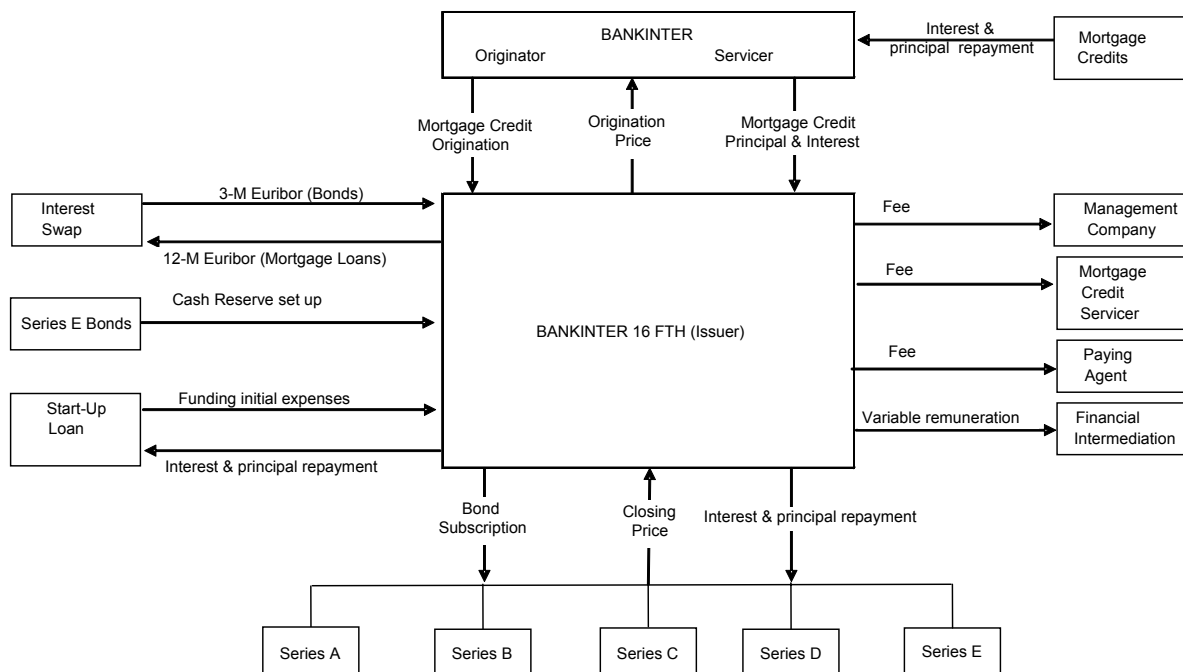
BANKINTER
Originator Servicer

Interest & principal repayment

Mortgage Credits

Mortgage Credit Origination

Origination Price

Mortgage Credit Principal & Interest

Interest Swap

3-M Euribor (Bonds)

12-M Euribor (Mortgage Loans)

Series E Bonds

Cash Reserve set up

BANKINTER 16 FTH (Issuer)

Start-Up Loan

Funding initial expenses

Interest & principal repayment

Fee

Management Company

Fee

Mortgage Credit Servicer

Fee

Paying Agent

Variable remuneration

Financial Intermediation

Bond Subscription

Closing Price

Interest & principal repayment

Series A

Series B

Series C

Series D

Series E